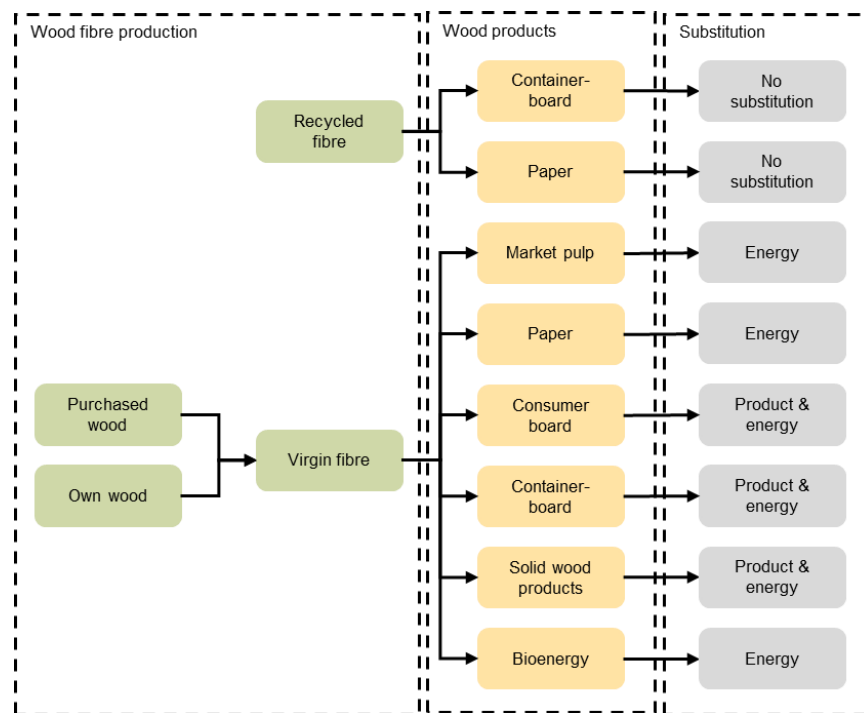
Wood fibre production

Wood products

Substitution

Recycled fibre

Container-board

No substitution

Paper

No substitution

Market pulp

Energy

Paper

Energy

Purchased wood

Own wood

Virgin fibre

Consumer board

Product & energy

Container-board

Product & energy

Solid wood products

Product & energy

Bioenergy

Energy